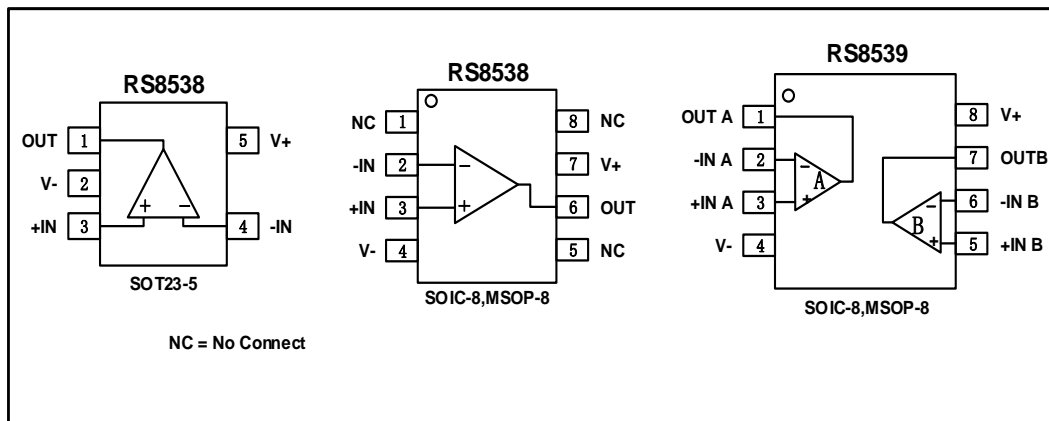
RS8538

OUT 1
V- 2
+IN 3
5 V+
4 -IN
+ −

SOT23-5

NC = No Connect

RS8538

NC 1
-IN 2
+IN 3
V- 4
8 NC
7 V+
6 OUT
5 NC
− +

SOIC-8,MSOP-8

RS8539

OUT A 1
-IN A 2
+IN A 3
V- 4
8 V+
7 OUTB
6 -IN B
5 +IN B
− A +
− B +

SOIC-8,MSOP-8